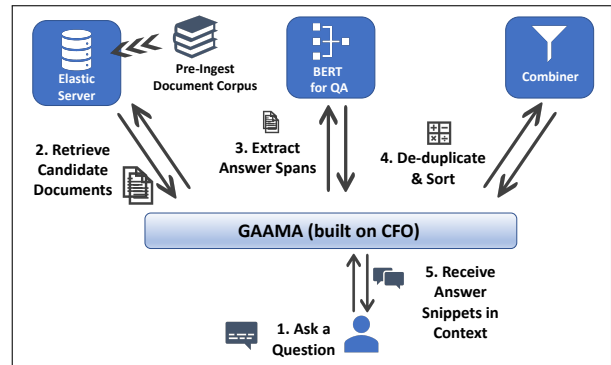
Elastic Server

Pre-Ingest Document Corpus

BERT for QA

Combiner

2. Retrieve Candidate Documents

3. Extract Answer Spans

4. De-duplicate & Sort

GAAMA (built on CFO)

5. Receive Answer Snippets in Context

1. Ask a Question